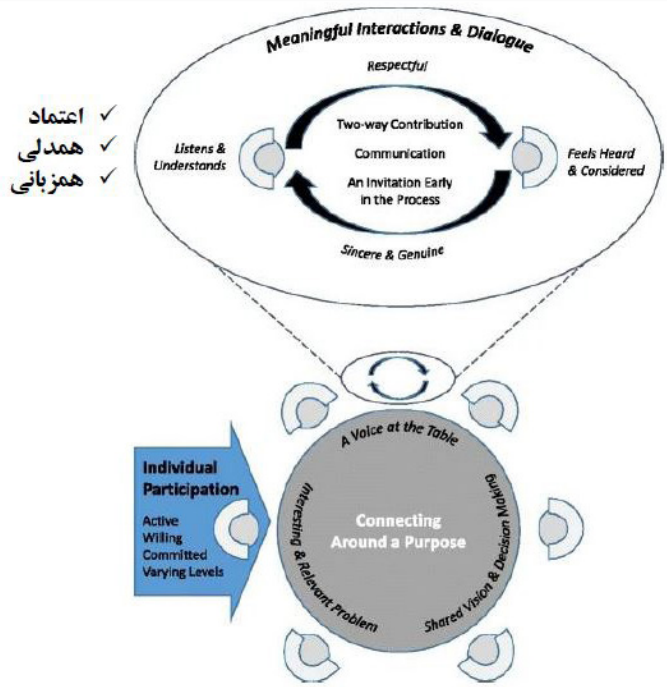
Meaningful Interactions & Dialogue

Respectful

✓ اعتماد
✓ همدلی
✓ همزبانی

Listens & Understands

Two-way Contribution

Communication

An Invitation Early in the Process

Feels Heard & Considered

Sincere & Genuine

A Voice at the Table

Individual Participation

Active
Willing
Committed
Varying Levels

Interesting & Relevant Problem

Connecting Around a Purpose

Shared Vision & Decision Making